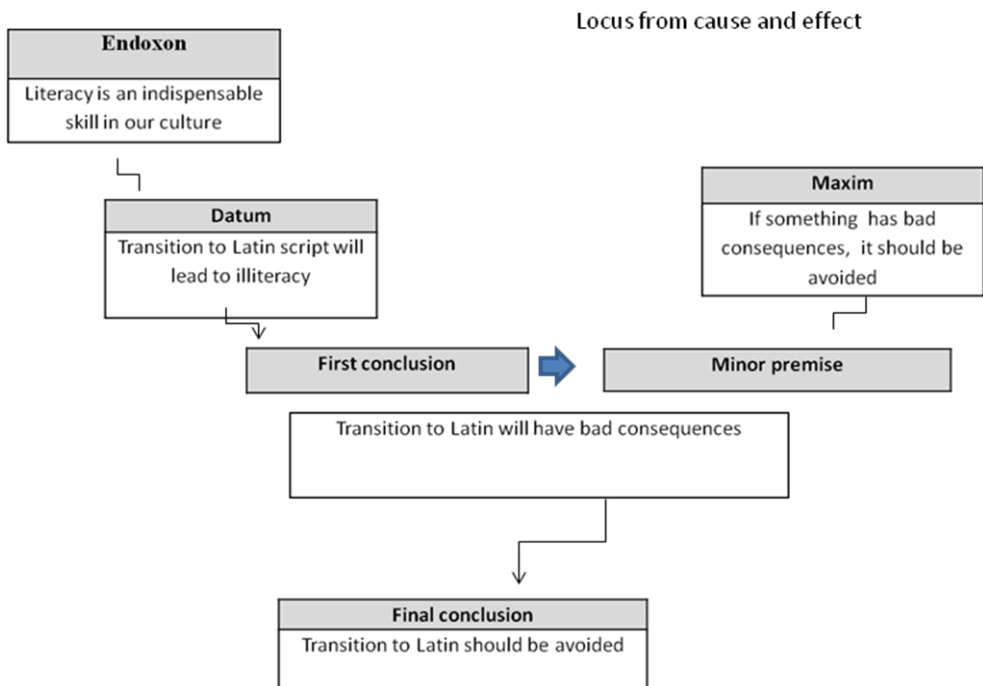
Locus from cause and effect

Endoxon

Literacy is an indispensable skill in our culture

Maxim

If something has bad consequences, it should be avoided

Datum

Transition to Latin script will lead to illiteracy

First conclusion

Minor premise

Transition to Latin will have bad consequences

Final conclusion

Transition to Latin should be avoided